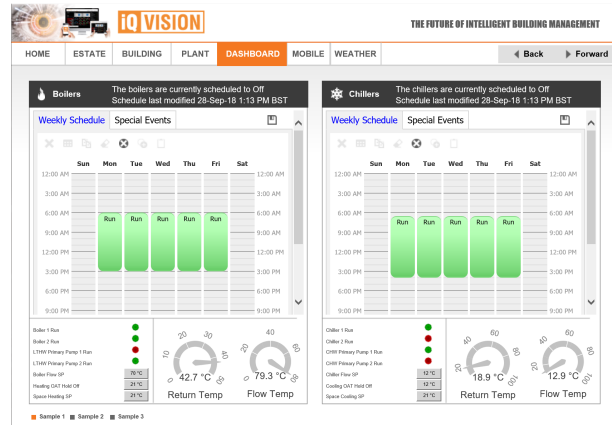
iQ VISION

THE FUTURE OF INTELLIGENT BUILDING MANAGEMENT

HOME | ESTATE | BUILDING | PLANT | DASHBOARD | MOBILE | WEATHER

◀ Back | ▶ Forward

Boilers
The boilers are currently scheduled to Off
Schedule last modified 28-Sep-18 1:13 PM BST

Weekly Schedule | Special Events

| | Sun | Mon | Tue | Wed | Thu | Fri | Sat | |
|---|---|---|---|---|---|---|---|---|
| 12:00 AM | | | | | | | | 12:00 AM |
| 3:00 AM | | | | | | | | 3:00 AM |
| 6:00 AM | | Run | Run | Run | Run | Run | | 6:00 AM |
| 9:00 AM | | | | | | | | 9:00 AM |
| 12:00 PM | | | | | | | | 12:00 PM |
| 3:00 PM | | | | | | | | 3:00 PM |
| 6:00 PM | | | | | | | | 6:00 PM |
| 9:00 PM | | | | | | | | 9:00 PM |

Boiler 1 Run
Boiler 2 Run
LTHW Primary Pump 1 Run
LTHW Primary Pump 2 Run
Boiler Flow SP 70 °C
Heating OAT Hold Off 21 °C
Space Heating SP 21 °C

10 20 30 40 50
42.7 °C
Return Temp

20 40 60 80
79.3 °C
Flow Temp

Chillers
The chillers are currently scheduled to Off
Schedule last modified 28-Sep-18 1:13 PM BST

Weekly Schedule | Special Events

| | Sun | Mon | Tue | Wed | Thu | Fri | Sat | |
|---|---|---|---|---|---|---|---|---|
| 12:00 AM | | | | | | | | 12:00 AM |
| 3:00 AM | | | | | | | | 3:00 AM |
| 6:00 AM | | Run | Run | Run | Run | Run | | 6:00 AM |
| 9:00 AM | | | | | | | | 9:00 AM |
| 12:00 PM | | | | | | | | 12:00 PM |
| 3:00 PM | | | | | | | | 3:00 PM |
| 6:00 PM | | | | | | | | 6:00 PM |
| 9:00 PM | | | | | | | | 9:00 PM |

Chiller 1 Run
Chiller 2 Run
CHW Primary Pump 1 Run
CHW Primary Pump 2 Run
Chiller Flow SP 12 °C
Cooling OAT Hold Off 12 °C
Space Cooling SP 21 °C

20 40 60 80 100
18.9 °C
Return Temp

20 40 60 80 100
12.9 °C
Flow Temp

Sample 1 | Sample 2 | Sample 3